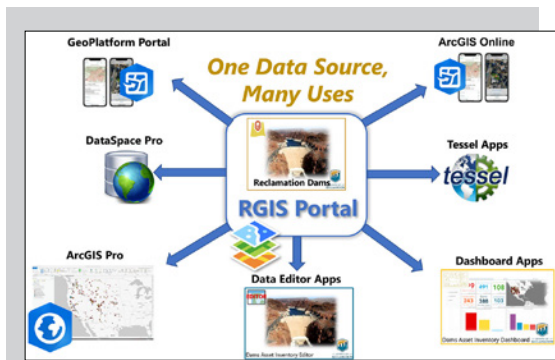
GeoPlatform Portal

ArcGIS Online

One Data Source, Many Uses

DataSpace Pro

Reclamation Dams

Tessel Apps

tessel

RGIS Portal

ArcGIS Pro

Data Editor Apps

Dashboard Apps

Dams Asset Inventory Editor

Dams Asset Inventory Dashboard